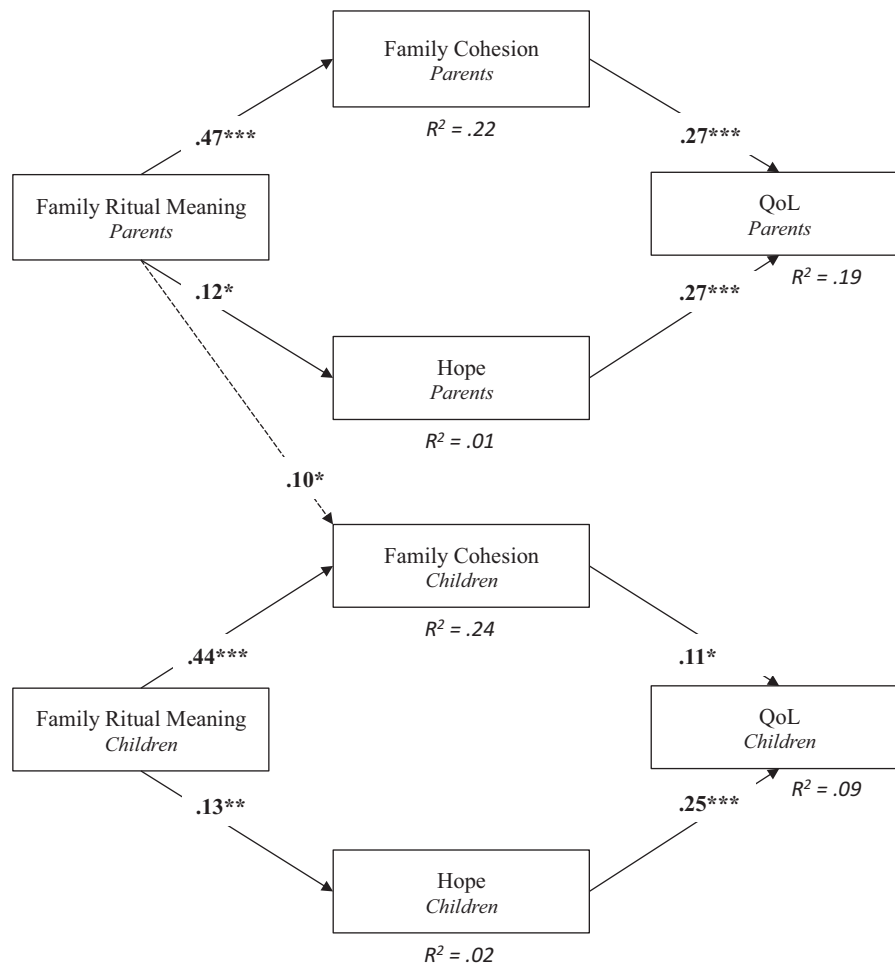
Family Cohesion
Parents

.47***

$R^2 = .22$

.27***

Family Ritual Meaning
Parents

QoL
Parents

.12*

.27***

$R^2 = .19$

Hope
Parents

$R^2 = .01$

.10*

Family Cohesion
Children

$R^2 = .24$

.44***

.11*

Family Ritual Meaning
Children

QoL
Children

.13**

.25***

$R^2 = .09$

Hope
Children

$R^2 = .02$